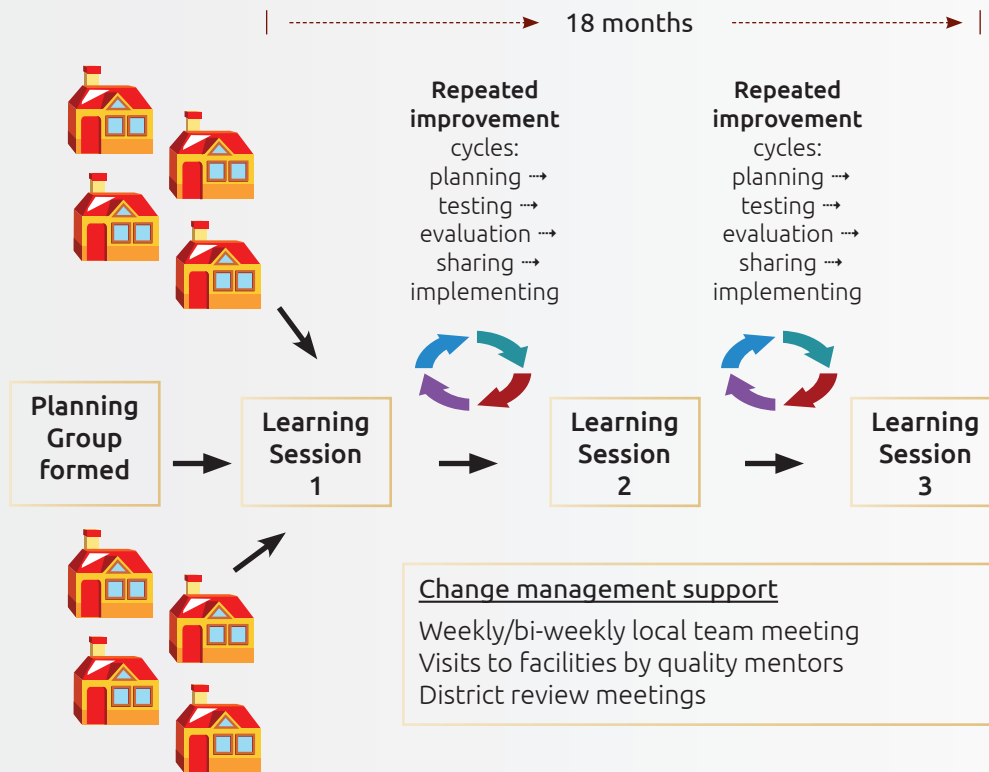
18 months

Repeated improvement cycles: planning ⇢ testing ⇢ evaluation ⇢ sharing ⇢ implementing

Repeated improvement cycles: planning ⇢ testing ⇢ evaluation ⇢ sharing ⇢ implementing

Planning Group formed

Learning Session 1

Learning Session 2

Learning Session 3

Change management support

Weekly/bi-weekly local team meeting
Visits to facilities by quality mentors
District review meetings